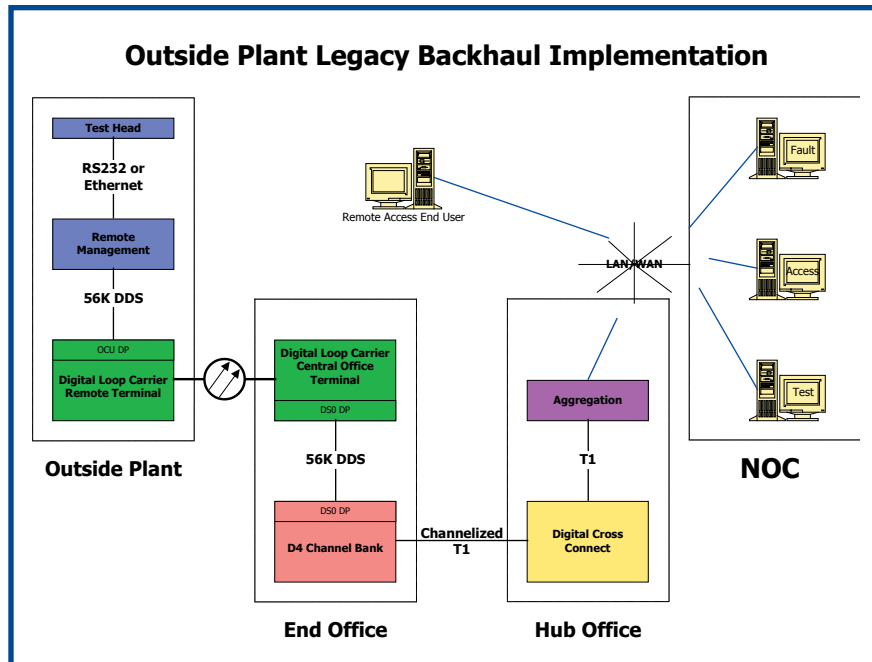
Outside Plant Legacy Backhaul Implementation

Test Head

RS232 or Ethernet

Remote Management

56K DDS

OCU DP

Digital Loop Carrier Remote Terminal

Outside Plant

Digital Loop Carrier Central Office Terminal

DS0 DP

56K DDS

DS0 DP

D4 Channel Bank

End Office

Channelized T1

Remote Access End User

LAN/WAN

Aggregation

T1

Digital Cross Connect

Hub Office

Fault

Access

Test

NOC